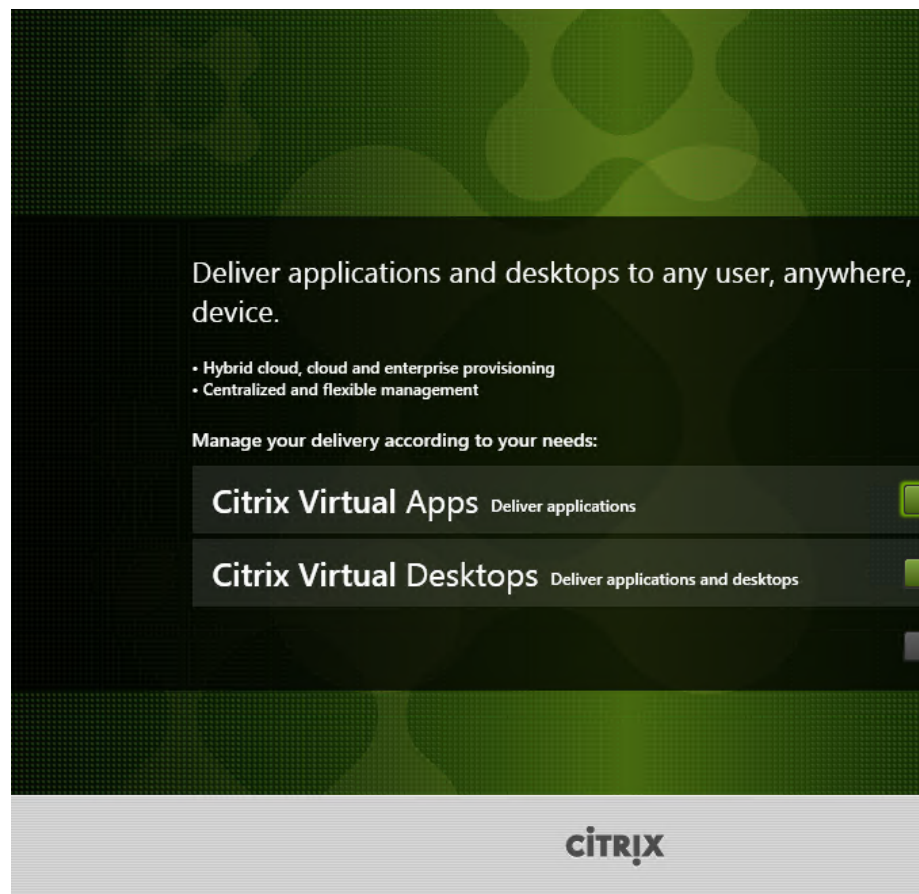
Deliver applications and desktops to any user, anywhere, device.

• Hybrid cloud, cloud and enterprise provisioning
• Centralized and flexible management

Manage your delivery according to your needs:

Citrix Virtual Apps Deliver applications

Citrix Virtual Desktops Deliver applications and desktops

CITRIX